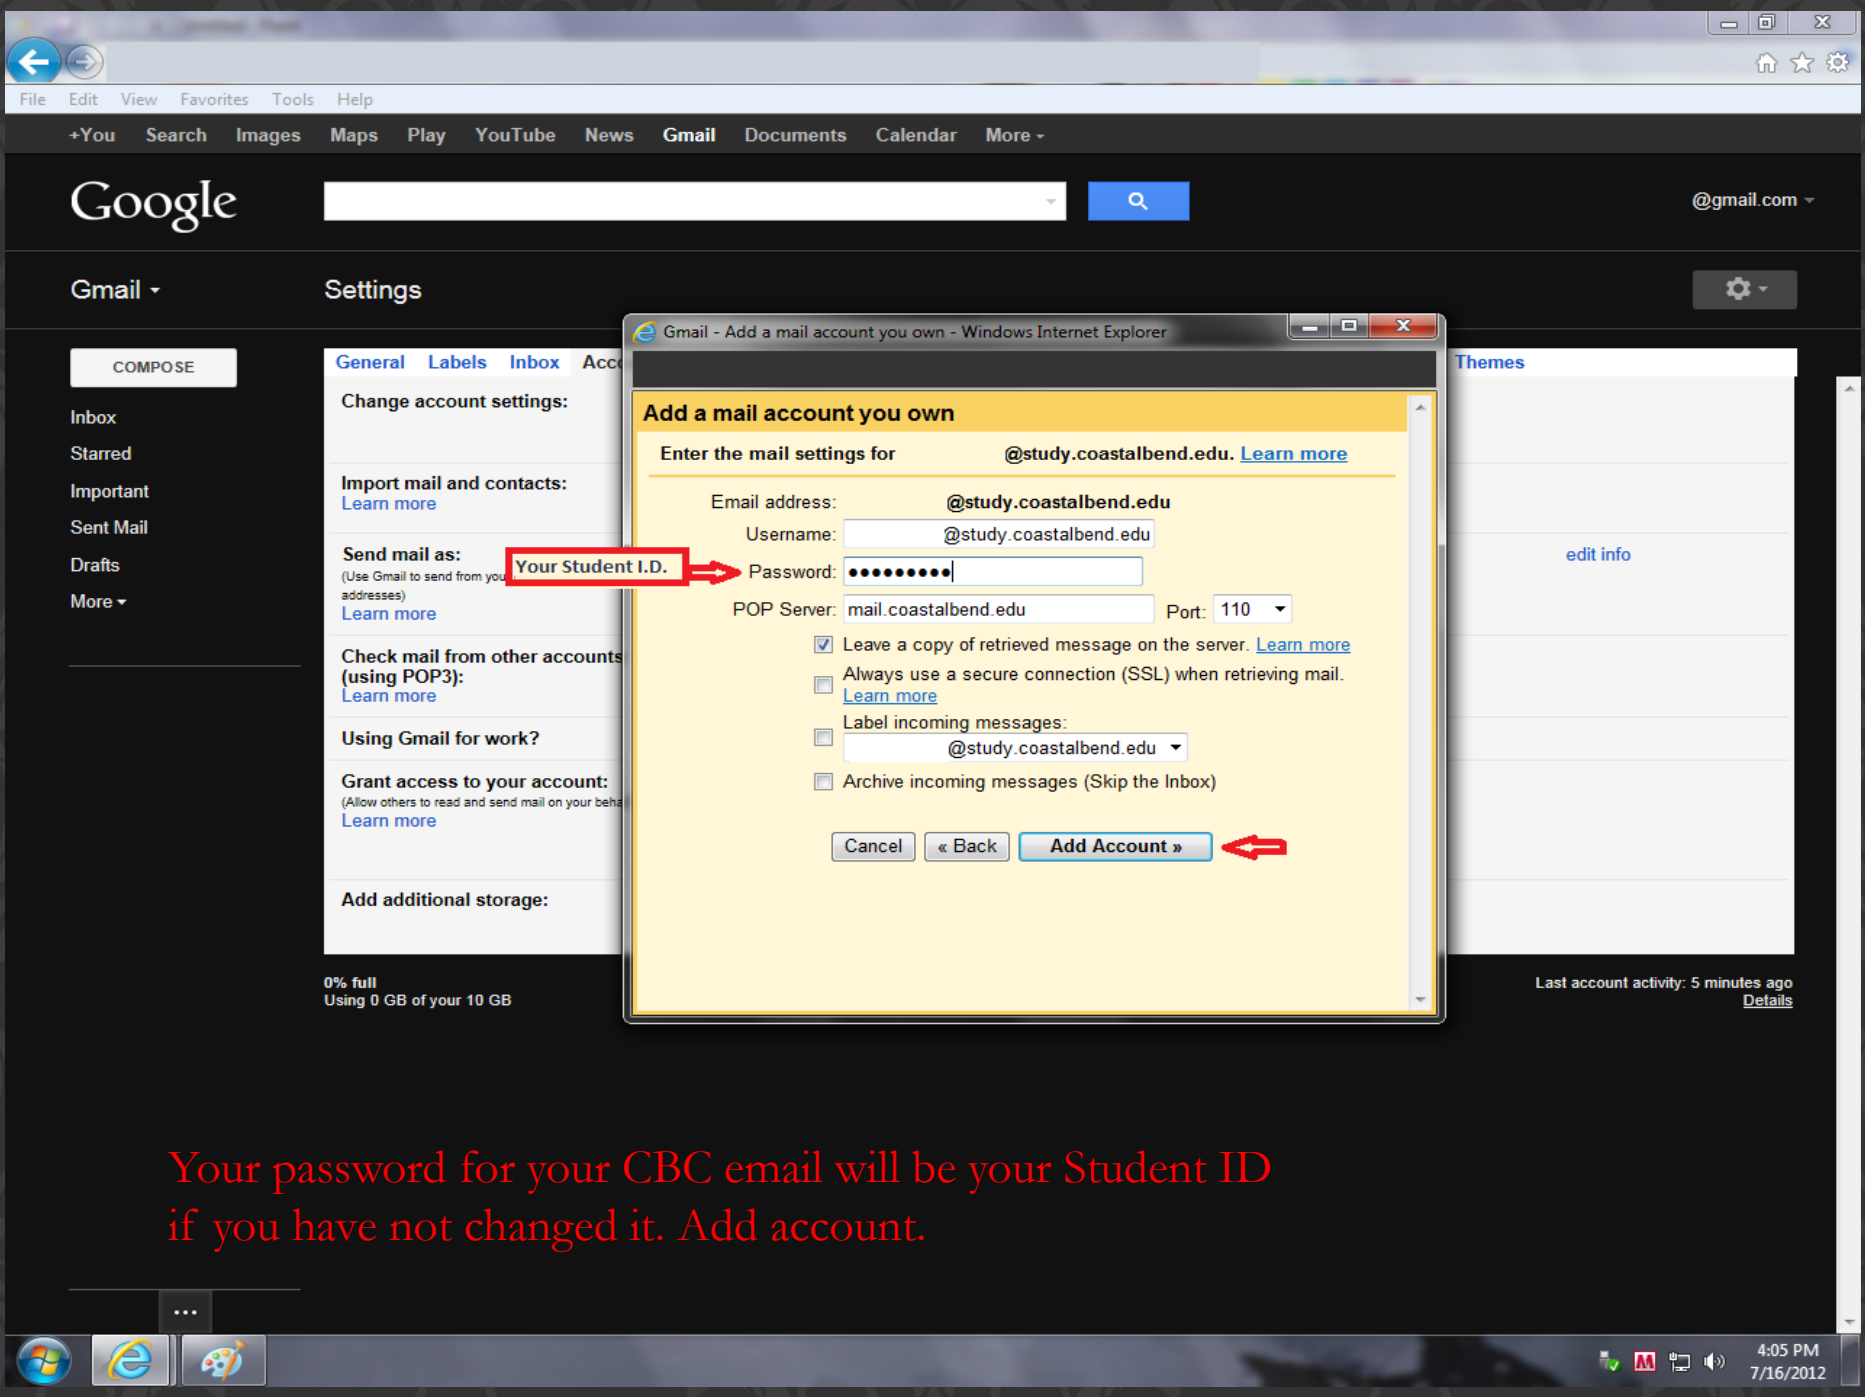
File Edit View Favorites Tools Help

+You Search Images Maps Play YouTube News Gmail Documents Calendar More

Google

@gmail.com

Gmail

Settings

COMPOSE

Inbox
Starred
Important
Sent Mail
Drafts
More

General Labels Inbox Acc

Themes

Change account settings:

Import mail and contacts:
Learn more

Send mail as:
(Use Gmail to send from you addresses)
Learn more

Your Student I.D.

edit info

Check mail from other accounts (using POP3):
Learn more

Using Gmail for work?

Grant access to your account:
(Allow others to read and send mail on your beha
Learn more

Add additional storage:

0% full
Using 0 GB of your 10 GB

Last account activity: 5 minutes ago
Details

Gmail - Add a mail account you own - Windows Internet Explorer

Add a mail account you own

Enter the mail settings for @study.coastalbend.edu. Learn more

Email address: @study.coastalbend.edu
Username: @study.coastalbend.edu
Password: ●●●●●●●●●
POP Server: mail.coastalbend.edu Port: 110

Leave a copy of retrieved message on the server. Learn more
Always use a secure connection (SSL) when retrieving mail. Learn more
Label incoming messages: @study.coastalbend.edu
Archive incoming messages (Skip the Inbox)

Cancel « Back Add Account »

Your password for your CBC email will be your Student ID if you have not changed it. Add account.

4:05 PM
7/16/2012